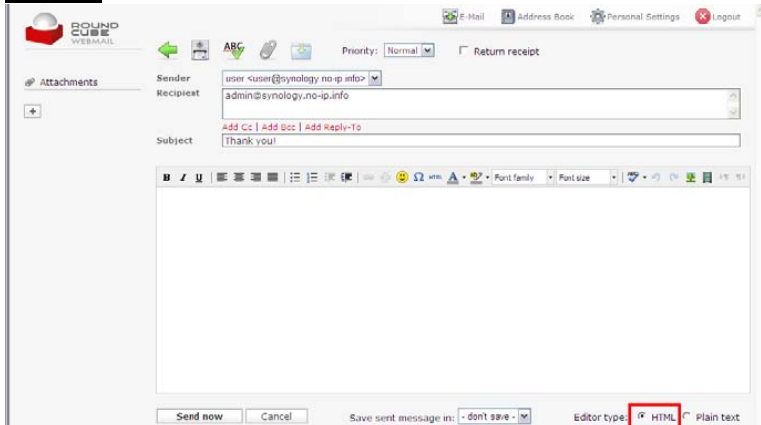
ROUND CUBE WEBMAIL

E-Mail Address Book Personal Settings Logout

ABC

Priority: Normal

Return receipt

Attachments

+

Sender user <user@synology.no-ip.info>

Recipient admin@synology.no-ip.info

Add Cc | Add Bcc | Add Reply-To

Subject Thank you!

B I U Ω HTML A Font family Font size

Send now Cancel

Save sent message in: - don't save -

Editor type: HTML Plain text